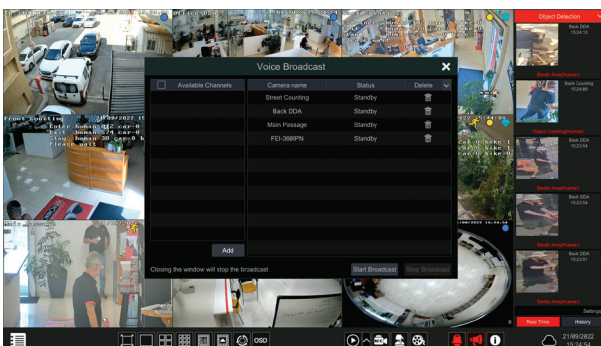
Voice Broadcast

Available Channels

Add

| Camera name | Status | Delete |
|---|---|---|
| Street Counting | Standby | |
| Back DOA | Standby | |
| Main Passage | Standby | |
| FEI-360IPN | Standby | |

Closing the window will stop the broadcast

Start Broadcast

Stop Broadcast

Front Counting

Object Detection

Back DOA

Back Counting

(Object Counting(Human))

Back DOA

(Smart Area(Human))

Back DOA

(Smart Area(Human))

Back DOA

(Smart Area(Human))

Settings

Real Time

History

OSD

21/09/2022